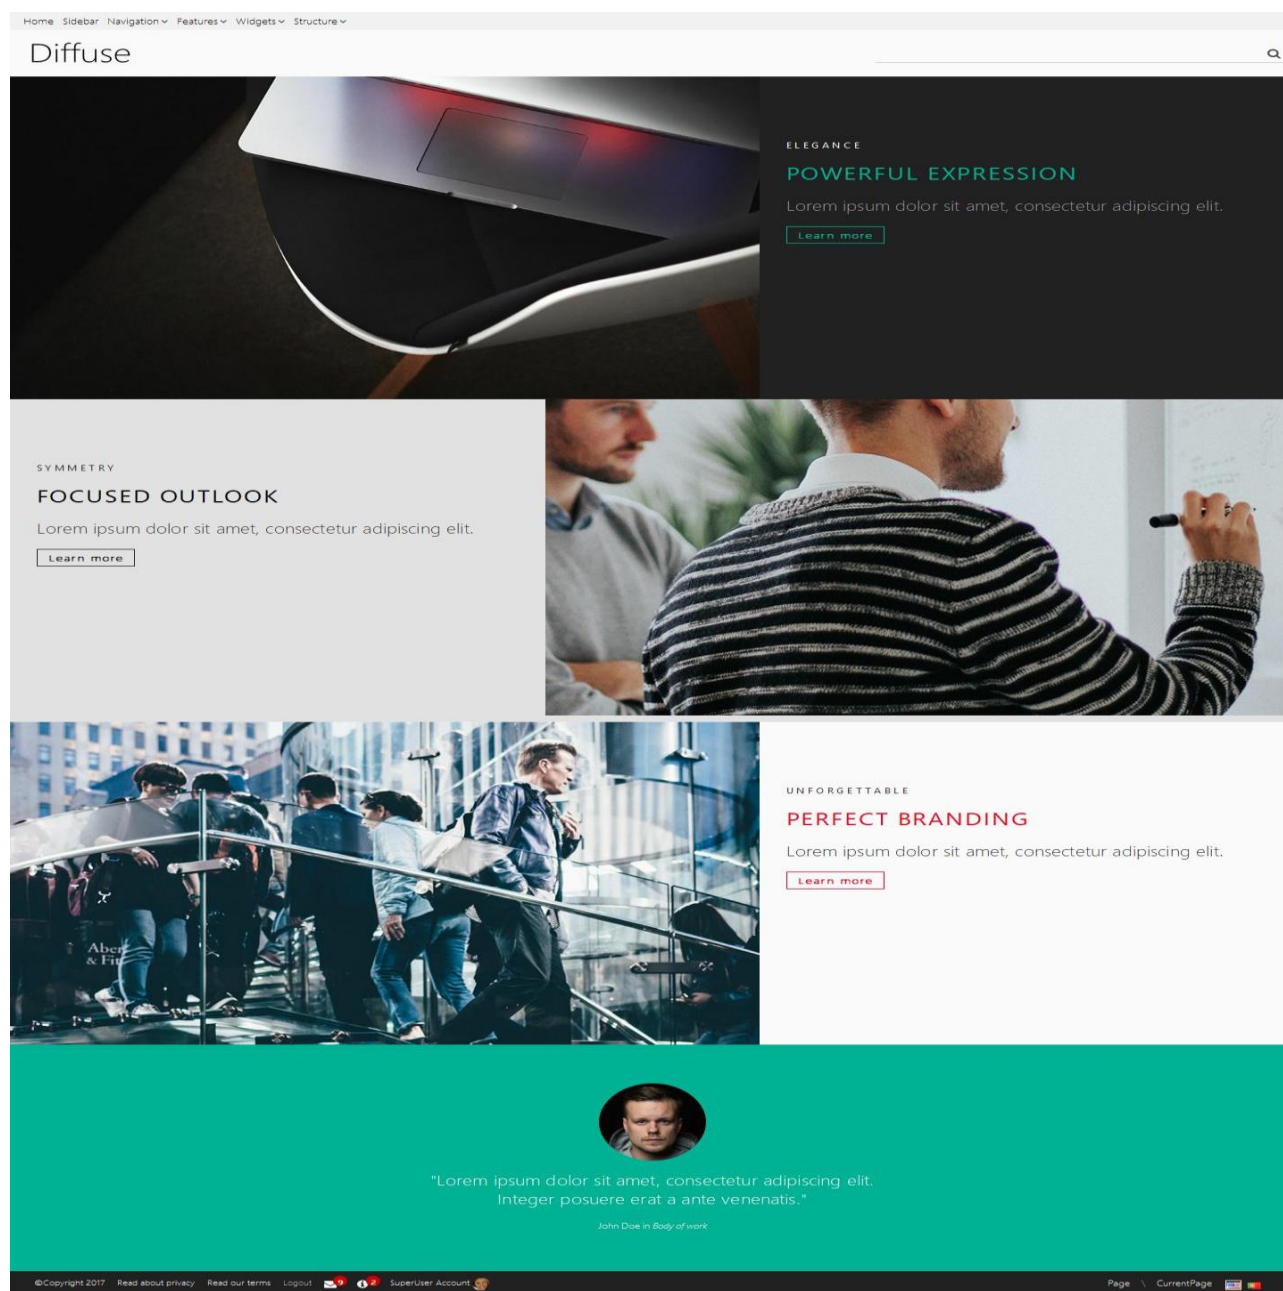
Home Sidebar Navigation Features Widgets Structure

Diffuse

ELEGANCE

POWERFUL EXPRESSION

Lorem ipsum dolor sit amet, consectetur adipiscing elit.

Learn more

SYMMETRY

FOCUSED OUTLOOK

Lorem ipsum dolor sit amet, consectetur adipiscing elit.

Learn more

Aber & Fi

UNFORGETTABLE

PERFECT BRANDING

Lorem ipsum dolor sit amet, consectetur adipiscing elit.

Learn more

"Lorem ipsum dolor sit amet, consectetur adipiscing elit. Integer posuere erat a ante venenatis."

John Doe in Body of work

©Copyright 2017 Read about privacy Read our terms Logout 9 2 SuperUser Account

Page \ CurrentPage